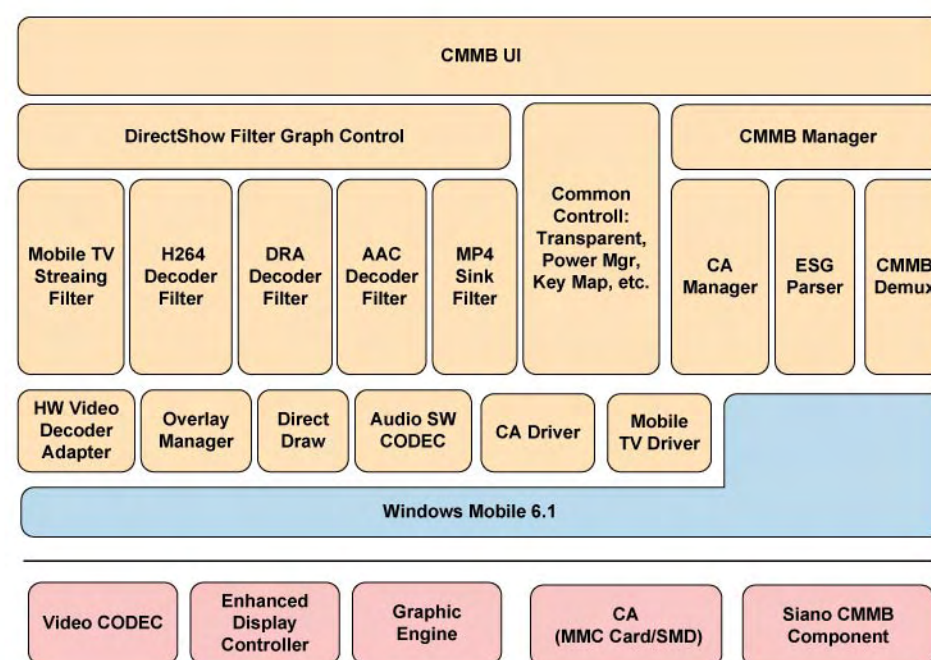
CMMB UI

DirectShow Filter Graph Control

Common Controll: Transparent, Power Mgr, Key Map, etc.

CMMB Manager

Mobile TV Streaing Filter

H264 Decoder Filter

DRA Decoder Filter

AAC Decoder Filter

MP4 Sink Filter

CA Manager

ESG Parser

CMMB Demux

HW Video Decoder Adapter

Overlay Manager

Direct Draw

Audio SW CODEC

CA Driver

Mobile TV Driver

Windows Mobile 6.1

Video CODEC

Enhanced Display Controller

Graphic Engine

CA (MMC Card/SMD)

Siano CMMB Component